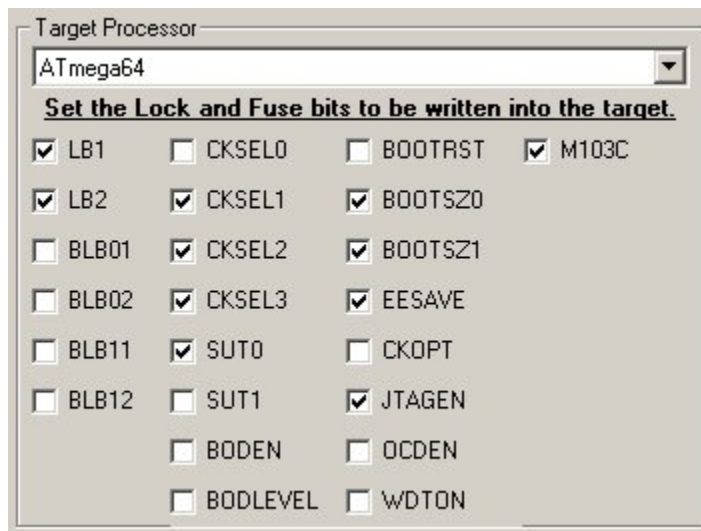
Target Processor

ATmega64

Set the Lock and Fuse bits to be written into the target.

LB1
LB2
BLB01
BLB02
BLB11
BLB12

CKSEL0
CKSEL1
CKSEL2
CKSEL3
SUT0
SUT1
BODEN
BODLEVEL

BOOTRST
BOOTSZ0
BOOTSZ1
EESAVE
CKOPT
JTAGEN
OCDEN
WDTON

M103C